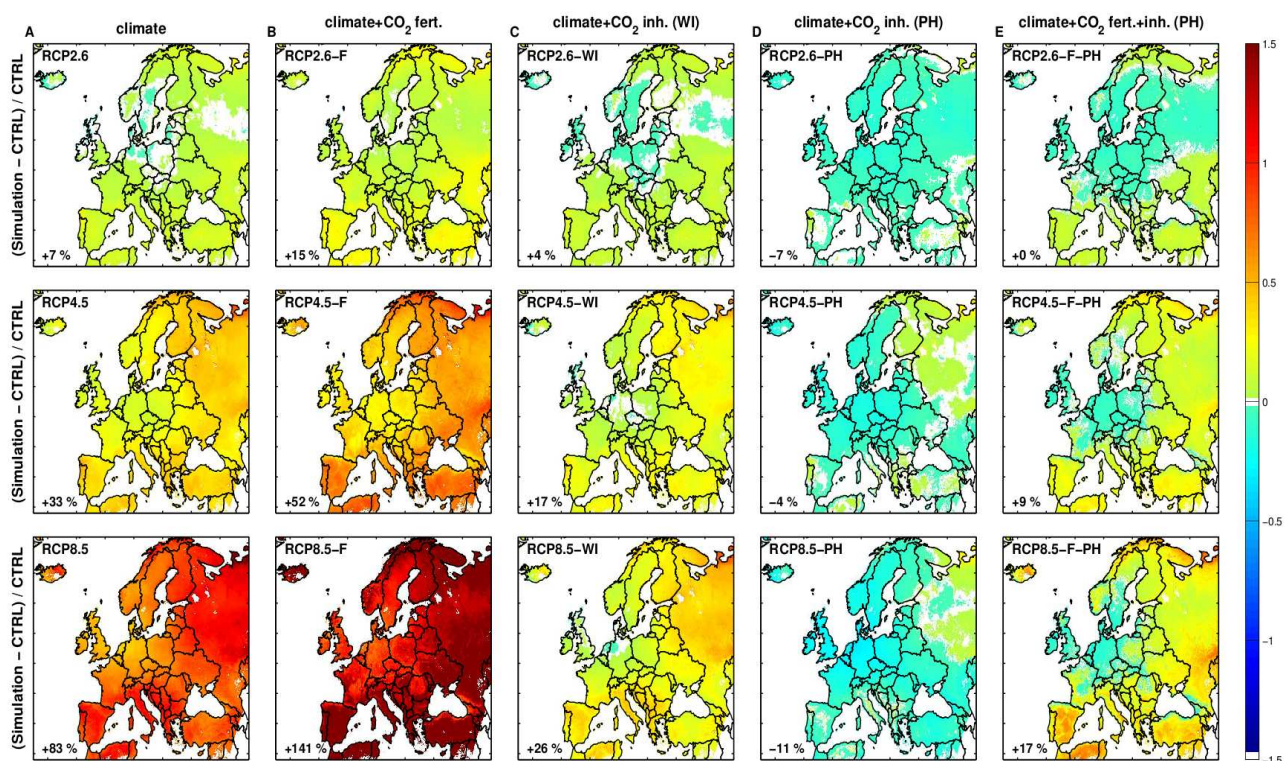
A climate

B climate+$CO_2$ fert.

C climate+$CO_2$ inh. (WI)

D climate+$CO_2$ inh. (PH)

E climate+$CO_2$ fert.+inh. (PH)

(Simulation – CTRL) / CTRL

RCP2.6
+7 %

RCP2.6–F
+15 %

RCP2.6–WI
+4 %

RCP2.6–PH
−7 %

RCP2.6–F–PH
+0 %

(Simulation – CTRL) / CTRL

RCP4.5
+33 %

RCP4.5–F
+52 %

RCP4.5–WI
+17 %

RCP4.5–PH
−4 %

RCP4.5–F–PH
+9 %

(Simulation – CTRL) / CTRL

RCP8.5
+83 %

RCP8.5–F
+141 %

RCP8.5–WI
+26 %

RCP8.5–PH
−11 %

RCP8.5–F–PH
+17 %

1.5
1
0.5
0
−0.5
−1
−1.5